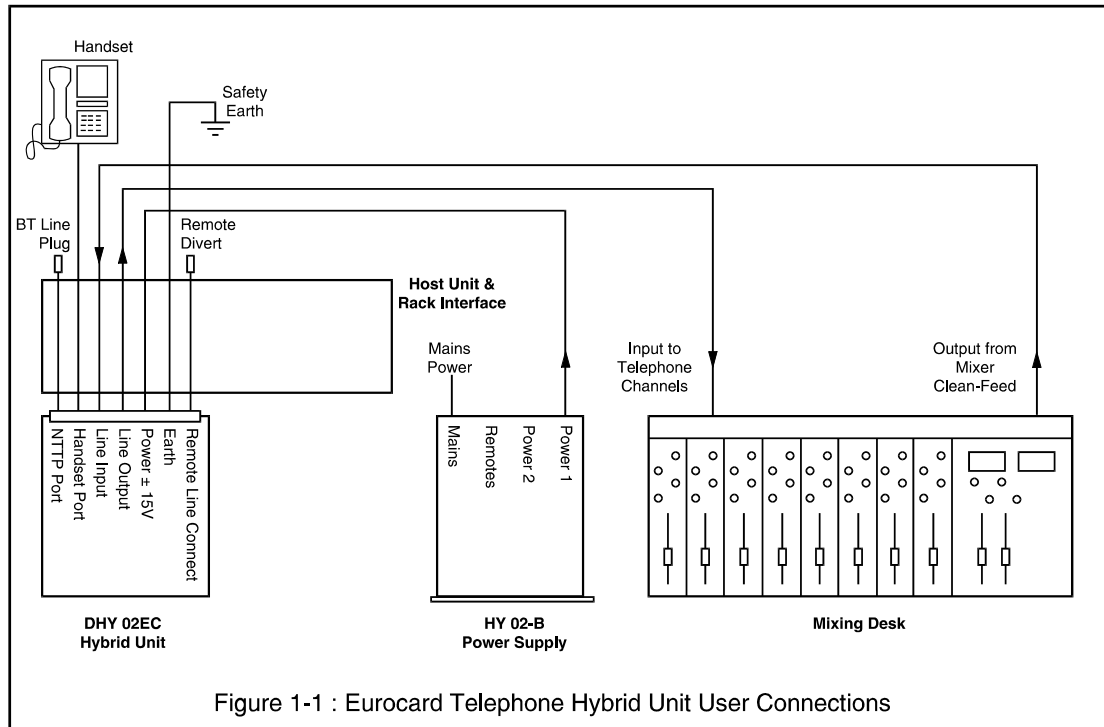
Handset

Safety Earth

BT Line Plug

Remote Divert

Host Unit & Rack Interface

Mains Power

Input to Telephone Channels

Output from Mixer Clean-Feed

NTTP Port
Handset Port
Line Input
Line Output
Power ± 15V
Earth
Remote Line Connect

Mains
Remotes
Power 2
Power 1

DHY 02EC
Hybrid Unit

HY 02-B
Power Supply

Mixing Desk

Figure 1-1 : Eurocard Telephone Hybrid Unit User Connections